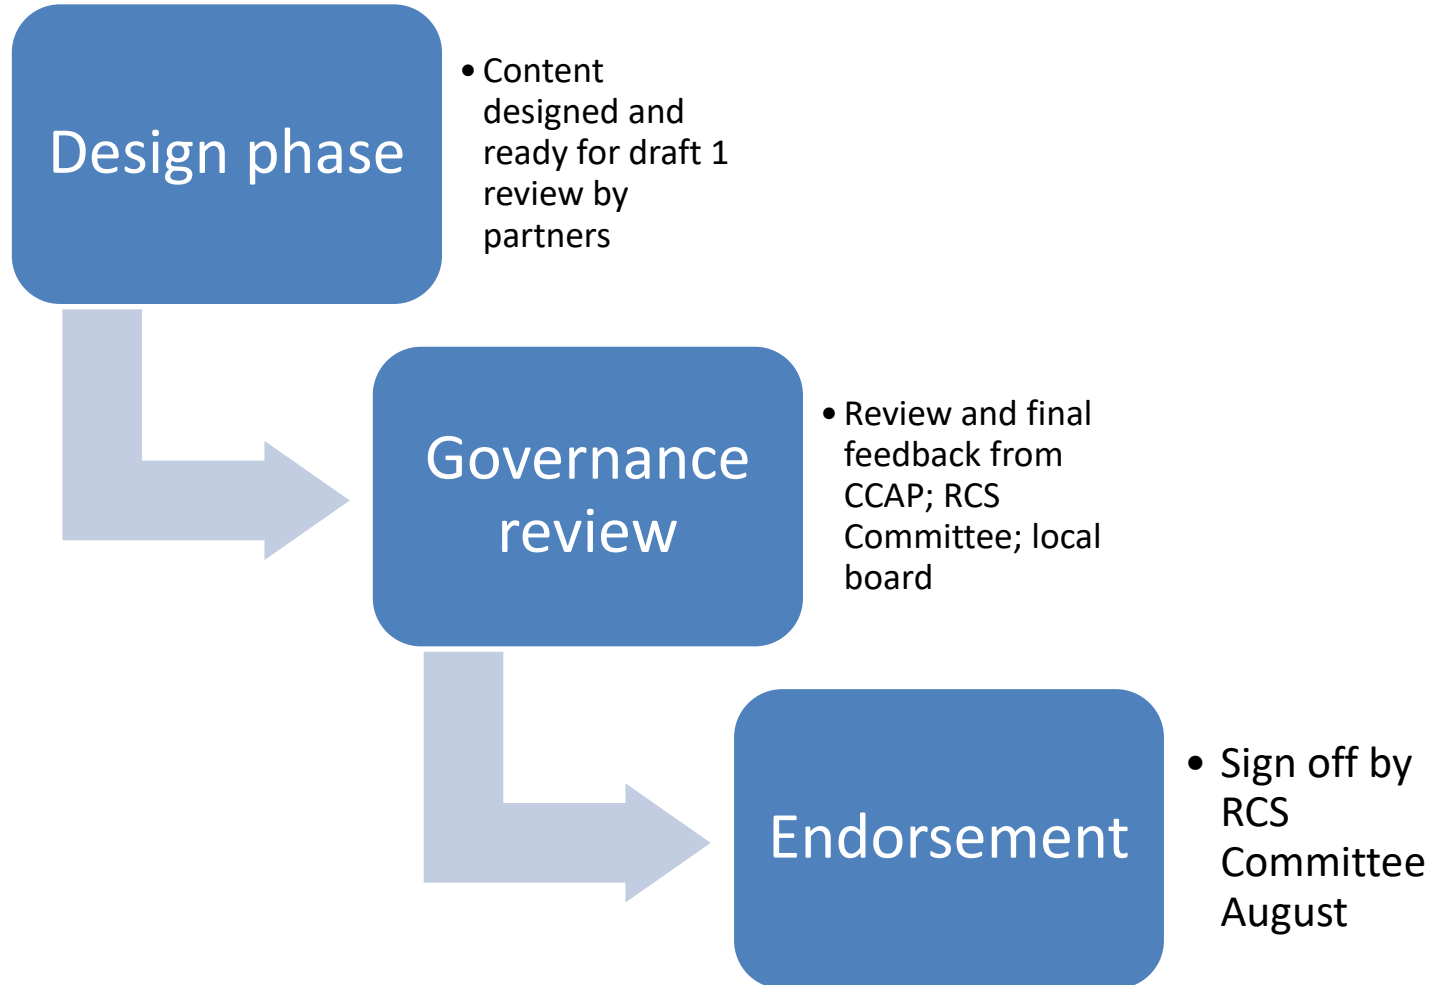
Design phase

• Content designed and ready for draft 1 review by partners

Governance review

• Review and final feedback from CCAP; RCS Committee; local board

Endorsement

• Sign off by RCS Committee August